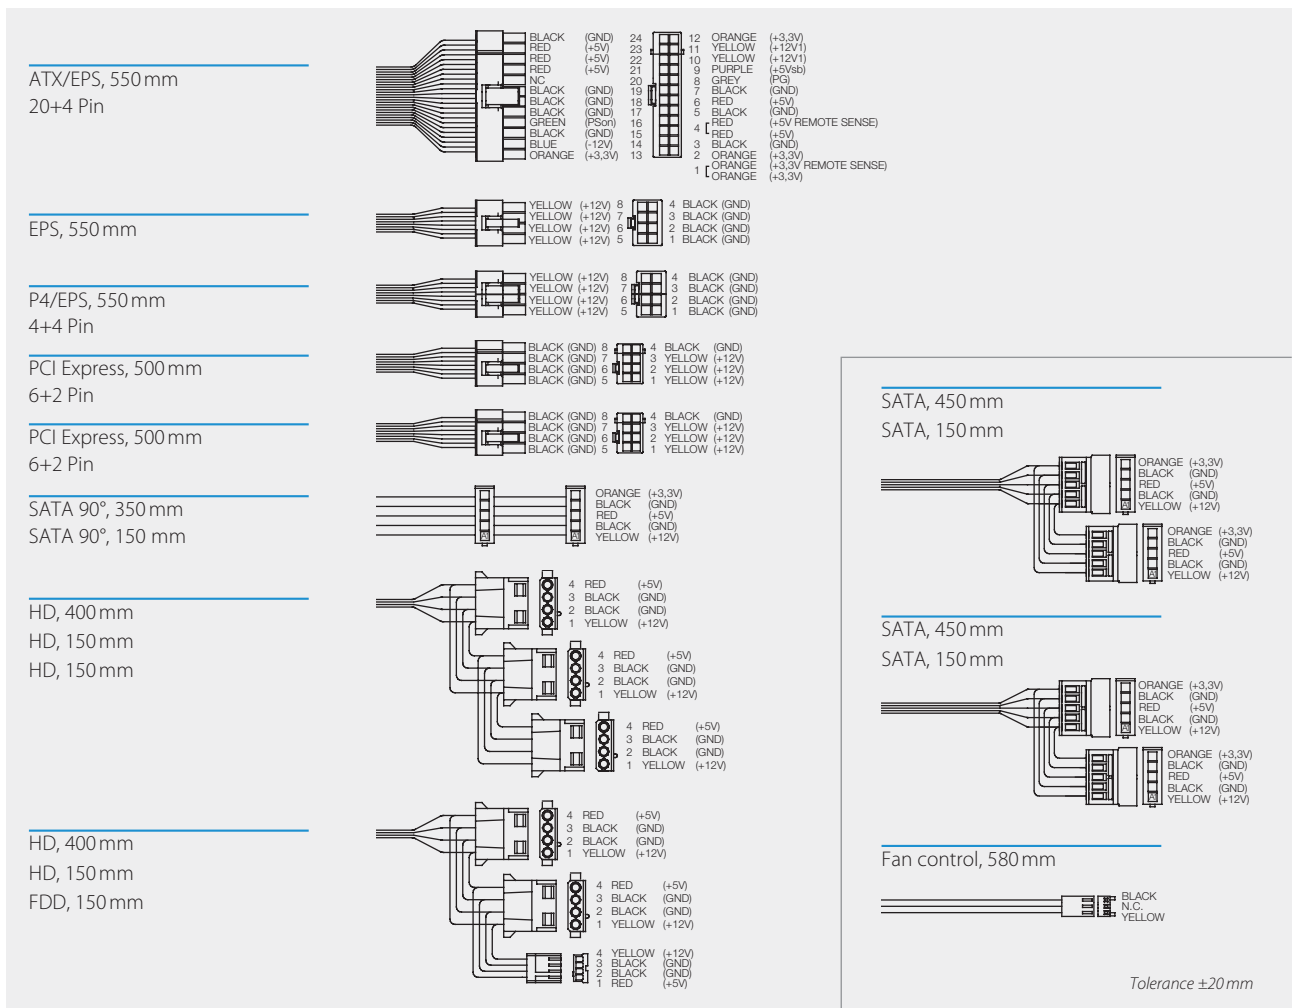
ATX/EPS, 550 mm
20+4 Pin

| | | | | | | |
|---|---|---|---|---|---|---|
| BLACK | (GND) | 24 | 12 | ORANGE | (+3,3V) |
| RED | (+5V) | 23 | 11 | YELLOW | (+12V1) |
| RED | (+5V) | 22 | 10 | YELLOW | (+12V1) |
| RED | (+5V) | 21 | 9 | PURPLE | (+5Vsb) |
| NC | | 20 | 8 | GREY | (PG) |
| BLACK | (GND) | 19 | 7 | BLACK | (GND) |
| BLACK | (GND) | 18 | 6 | RED | (+5V) |
| BLACK | (GND) | 17 | 5 | BLACK | (GND) |
| GREEN | (PSon) | 16 | 4 | RED | (+5V REMOTE SENSE) |
| BLACK | (GND) | 15 | | RED | (+5V) |
| BLUE | (-12V) | 14 | 3 | BLACK | (GND) |
| ORANGE | (+3,3V) | 13 | 2 | ORANGE | (+3,3V) |
| | | | 1 | ORANGE | (+3,3V REMOTE SENSE) |
| | | | | ORANGE | (+3,3V) |

EPS, 550 mm
YELLOW (+12V) 8 4 BLACK (GND)
YELLOW (+12V) 7 3 BLACK (GND)
YELLOW (+12V) 6 2 BLACK (GND)
YELLOW (+12V) 5 1 BLACK (GND)

P4/EPS, 550 mm
4+4 Pin
YELLOW (+12V) 8 4 BLACK (GND)
YELLOW (+12V) 7 3 BLACK (GND)
YELLOW (+12V) 6 2 BLACK (GND)
YELLOW (+12V) 5 1 BLACK (GND)

PCI Express, 500 mm
6+2 Pin
BLACK (GND) 8 4 BLACK (GND)
BLACK (GND) 7 3 YELLOW (+12V)
BLACK (GND) 6 2 YELLOW (+12V)
BLACK (GND) 5 1 YELLOW (+12V)

PCI Express, 500 mm
6+2 Pin
BLACK (GND) 8 4 BLACK (GND)
BLACK (GND) 7 3 YELLOW (+12V)
BLACK (GND) 6 2 YELLOW (+12V)
BLACK (GND) 5 1 YELLOW (+12V)

SATA 90°, 350 mm
SATA 90°, 150 mm
ORANGE (+3,3V)
BLACK (GND)
RED (+5V)
BLACK (GND)
YELLOW (+12V)

HD, 400 mm
HD, 150 mm
HD, 150 mm
4 RED (+5V)
3 BLACK (GND)
2 BLACK (GND)
1 YELLOW (+12V)
4 RED (+5V)
3 BLACK (GND)
2 BLACK (GND)
1 YELLOW (+12V)
4 RED (+5V)
3 BLACK (GND)
2 BLACK (GND)
1 YELLOW (+12V)

HD, 400 mm
HD, 150 mm
FDD, 150 mm
4 RED (+5V)
3 BLACK (GND)
2 BLACK (GND)
1 YELLOW (+12V)
4 RED (+5V)
3 BLACK (GND)
2 BLACK (GND)
1 YELLOW (+12V)
4 YELLOW (+12V)
3 BLACK (GND)
2 BLACK (GND)
1 RED (+5V)

SATA, 450 mm
SATA, 150 mm
ORANGE (+3,3V)
BLACK (GND)
RED (+5V)
BLACK (GND)
YELLOW (+12V)
ORANGE (+3,3V)
BLACK (GND)
RED (+5V)
BLACK (GND)
YELLOW (+12V)

SATA, 450 mm
SATA, 150 mm
ORANGE (+3,3V)
BLACK (GND)
RED (+5V)
BLACK (GND)
YELLOW (+12V)
ORANGE (+3,3V)
BLACK (GND)
RED (+5V)
BLACK (GND)
YELLOW (+12V)

Fan control, 580 mm
BLACK
N.C.
YELLOW

Tolerance ±20 mm